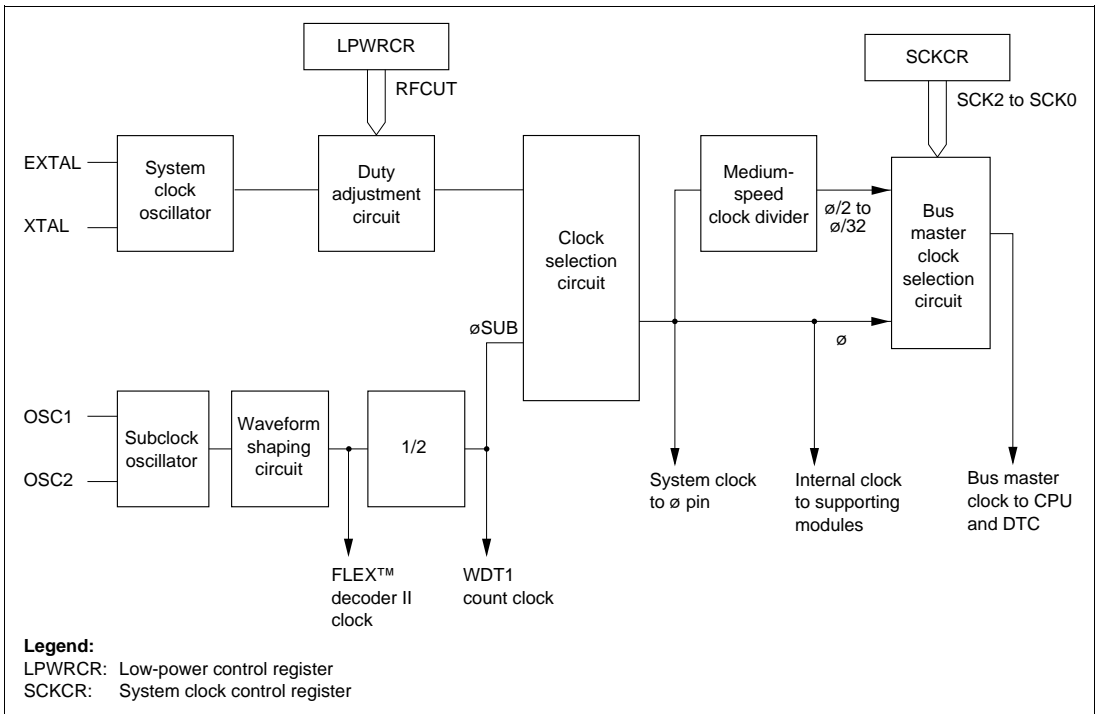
LPWRCR

RFCUT

SCKCR

SCK2 to SCK0

EXTAL

XTAL

System clock oscillator

Duty adjustment circuit

Clock selection circuit

Medium-speed clock divider

ø/2 to ø/32

Bus master clock selection circuit

øSUB

ø

OSC1

OSC2

Subclock oscillator

Waveform shaping circuit

1/2

System clock to ø pin

Internal clock to supporting modules

Bus master clock to CPU and DTC

FLEX™ decoder II clock

WDT1 count clock

**Legend:**
LPWRCR: Low-power control register
SCKCR: System clock control register